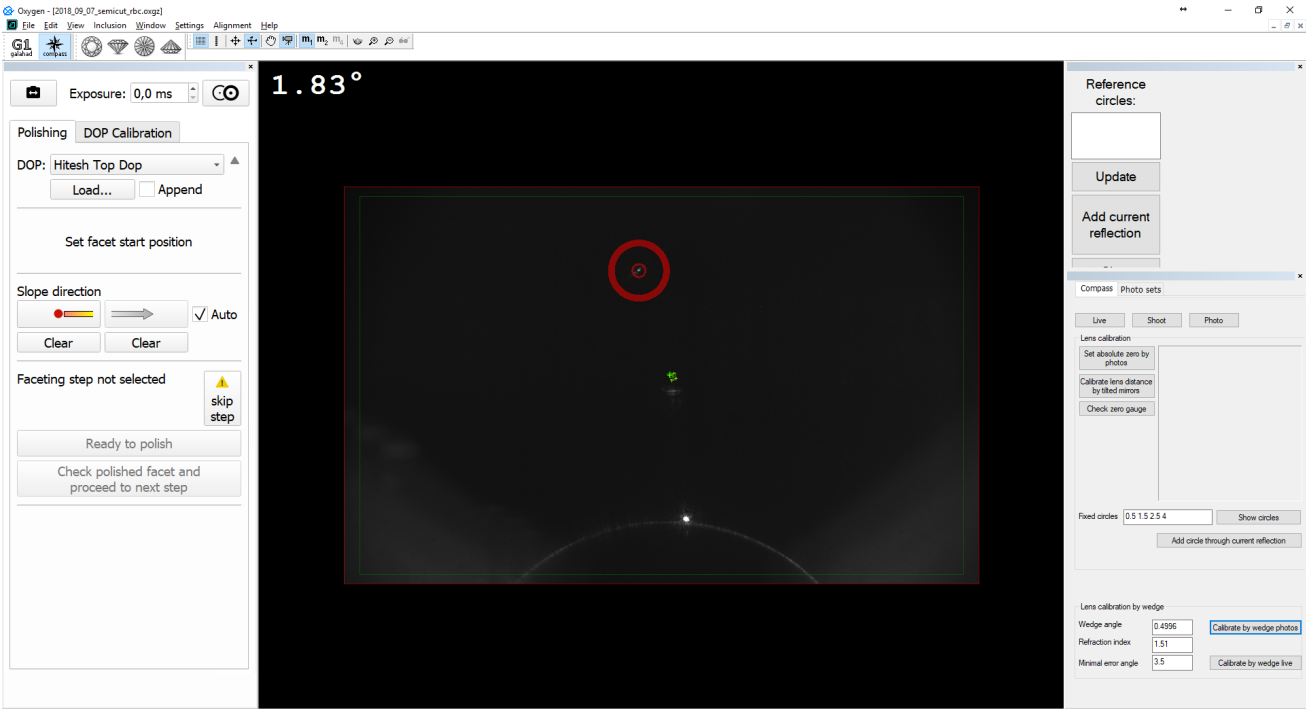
Oxygen - [2018_09_07_semicut_rbc.oxgz]
File Edit View Inclusion Window Settings Alignment Help
G1 galahad compass
$m_1$ $m_2$ $m_s$

Exposure: 0,0 ms
Polishing DOP Calibration
DOP: Hitesh Top Dop
Load... Append
Set facet start position
Slope direction
Auto
Clear Clear
Faceting step not selected
skip step
Ready to polish
Check polished facet and proceed to next step

1.83°

Reference circles:
Update
Add current reflection

Compass Photo sets
Live Shoot Photo
Lens calibration
Set absolute zero by photos
Calibrate lens distance by tilted mirrors
Check zero gauge
Fixed circles 0.5 1.5 2.5 4 Show circles
Add circle through current reflection

Lens calibration by wedge
Wedge angle 0.4996 Calibrate by wedge photos
Refraction index 1.51
Minimal error angle 3.5 Calibrate by wedge live